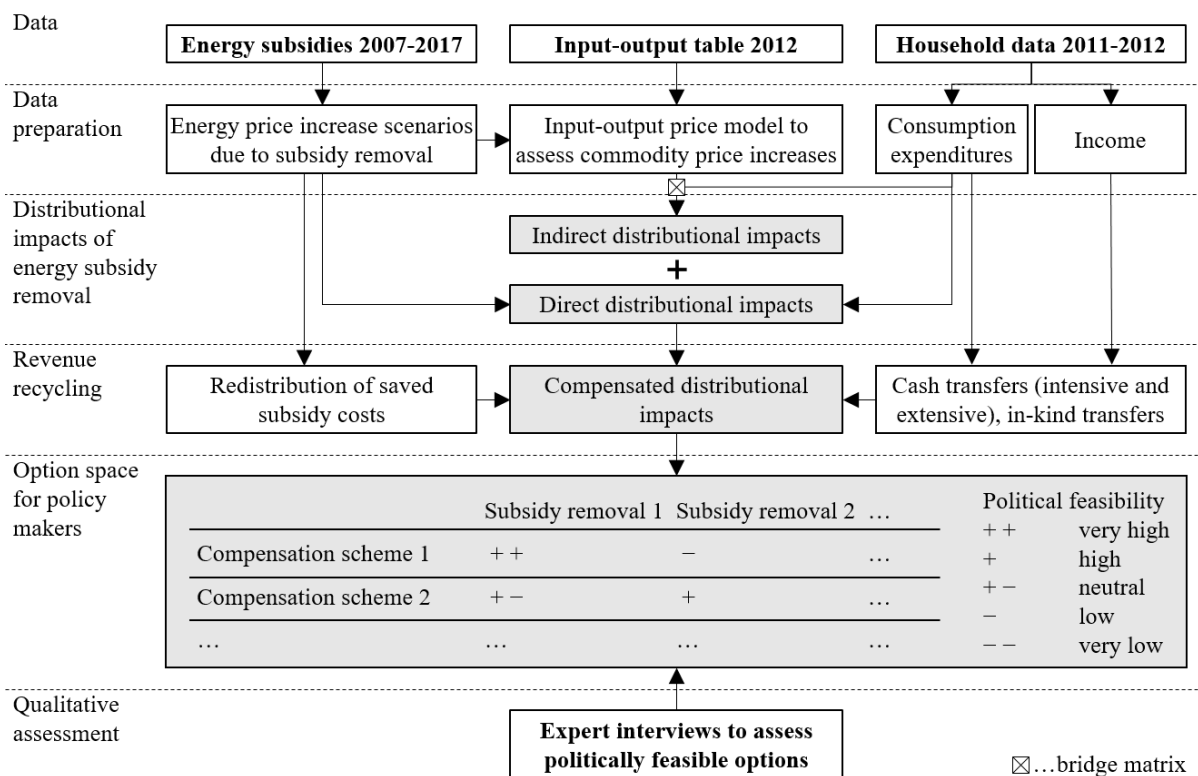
Data

Energy subsidies 2007-2017

Input-output table 2012

Household data 2011-2012

Data preparation

Energy price increase scenarios due to subsidy removal

Input-output price model to assess commodity price increases

Consumption expenditures

Income

Distributional impacts of energy subsidy removal

Indirect distributional impacts

+

Direct distributional impacts

Revenue recycling

Redistribution of saved subsidy costs

Compensated distributional impacts

Cash transfers (intensive and extensive), in-kind transfers

Option space for policy makers

| | Subsidy removal 1 | Subsidy removal 2 | … |
|---|---|---|---|
| Compensation scheme 1 | + + | − | … |
| Compensation scheme 2 | + − | + | … |
| … | … | … | … |

Political feasibility
+ + very high
+ high
+ − neutral
− low
− − very low

Qualitative assessment

Expert interviews to assess politically feasible options

⊠…bridge matrix